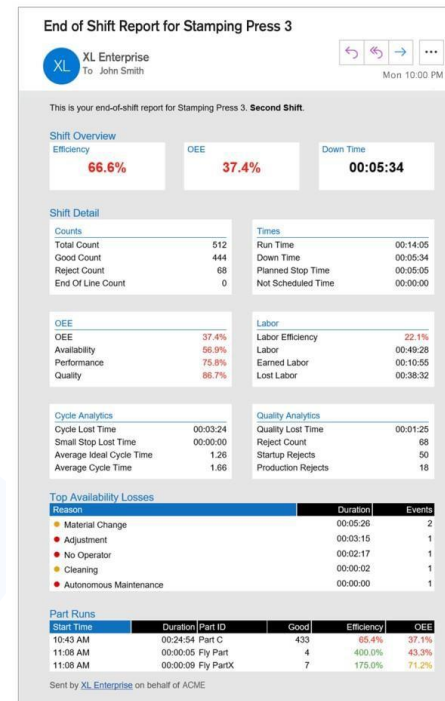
End of Shift Report for Stamping Press 3

XL
XL Enterprise
To John Smith

...
Mon 10:00 PM

This is your end-of-shift report for Stamping Press 3. **Second Shift**.

Shift Overview

| Efficiency | OEE | Down Time |
|---|---|---|
| 66.6% | 37.4% | 00:05:34 |

Shift Detail

| Counts | |
|---|---|
| Total Count | 512 |
| Good Count | 444 |
| Reject Count | 68 |
| End Of Line Count | 0 |

| Times | |
|---|---|
| Run Time | 00:14:05 |
| Down Time | 00:05:34 |
| Planned Stop Time | 00:05:05 |
| Not Scheduled Time | 00:00:00 |

| OEE | |
|---|---|
| OEE | 37.4% |
| Availability | 56.9% |
| Performance | 75.8% |
| Quality | 86.7% |

| Labor | |
|---|---|
| Labor Efficiency | 22.1% |
| Labor | 00:49:28 |
| Earned Labor | 00:10:55 |
| Lost Labor | 00:38:32 |

| Cycle Analytics | |
|---|---|
| Cycle Lost Time | 00:03:24 |
| Small Stop Lost Time | 00:00:00 |
| Average Ideal Cycle Time | 1.26 |
| Average Cycle Time | 1.66 |

| Quality Analytics | |
|---|---|
| Quality Lost Time | 00:01:25 |
| Reject Count | 68 |
| Startup Rejects | 50 |
| Production Rejects | 18 |

Top Availability Losses

| Reason | Duration | Events |
|---|---|---|
| Material Change | 00:05:26 | 2 |
| Adjustment | 00:03:15 | 1 |
| No Operator | 00:02:17 | 1 |
| Cleaning | 00:00:02 | 1 |
| Autonomous Maintenance | 00:00:00 | 1 |

Part Runs

| Start Time | Duration | Part ID | Good | Efficiency | OEE |
|---|---|---|---|---|---|
| 10:43 AM | 00:24:54 | Part C | 433 | 65.4% | 37.1% |
| 11:08 AM | 00:00:05 | Fly Part | 4 | 400.0% | 43.3% |
| 11:08 AM | 00:00:09 | Fly PartX | 7 | 175.0% | 71.2% |

Sent by XL Enterprise on behalf of ACME